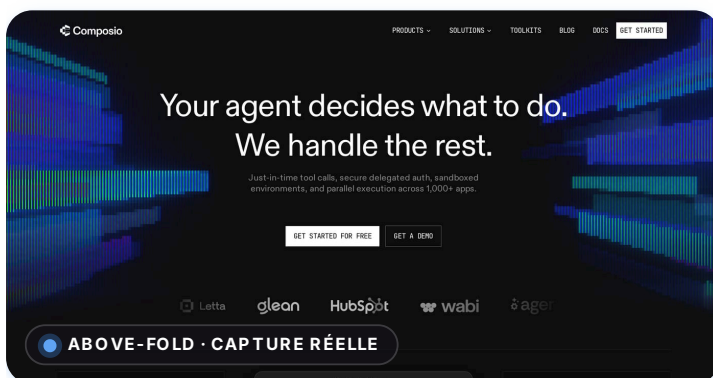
Composio

PRODUCTS ⌄ SOLUTIONS ⌄ TOOLKITS BLOG DOCS GET STARTED

Your agent decides what to do. We handle the rest.

Just-in-time tool calls, secure delegated auth, sandboxed environments, and parallel execution across 1,000+ apps.

GET STARTED FOR FREE GET A DEMO

Letta glean HubSpot wabi ager

ABOVE-FOLD · CAPTURE RÉELLE